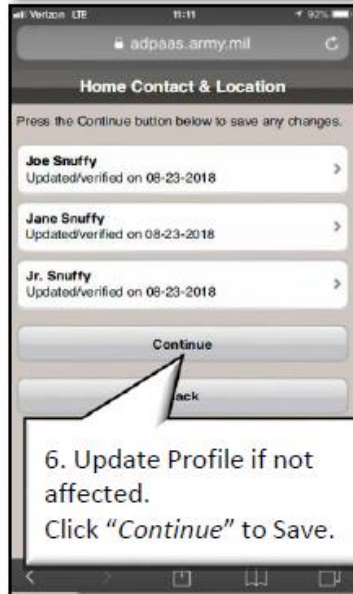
Verizon LTE 11:11 92%

adpaas.army.mil

Home Contact & Location

Press the Continue button below to save any changes.

Joe Snuffy
Updated/verified on 08-23-2018

Jane Snuffy
Updated/verified on 08-23-2018

Jr. Snuffy
Updated/verified on 08-23-2018

Continue

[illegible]ack

6. Update Profile if not affected.
Click "*Continue*" to Save.